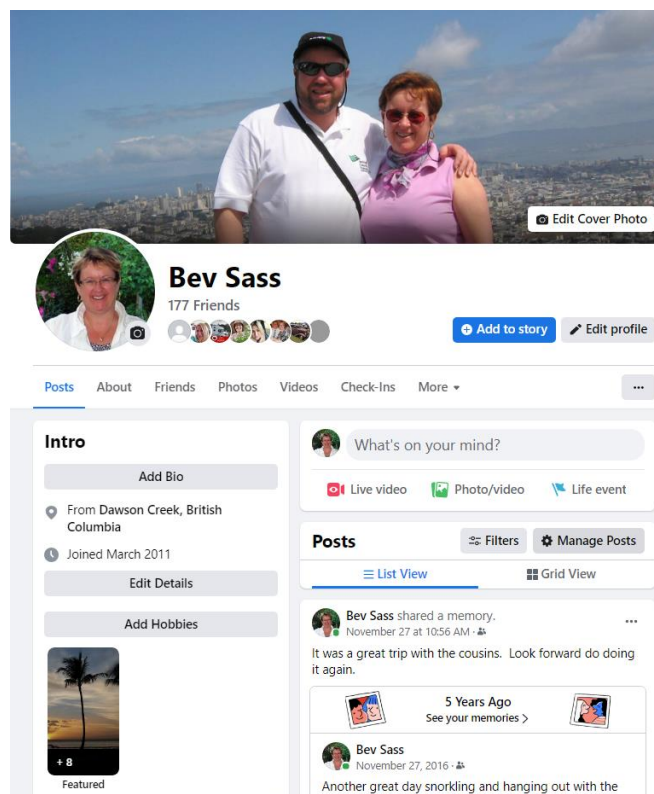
Edit Cover Photo

Bev Sass
177 Friends

Add to story
Edit profile

Posts About Friends Photos Videos Check-Ins More ▾

...

Intro

Add Bio

From Dawson Creek, British Columbia

Joined March 2011

Edit Details

Add Hobbies

+ 8

Featured

What's on your mind?

Live video Photo/video Life event

Posts

Filters Manage Posts

List View Grid View

Bev Sass shared a memory.
November 27 at 10:56 AM ·

...

It was a great trip with the cousins. Look forward do doing it again.

5 Years Ago
See your memories >

Bev Sass
November 27, 2016 ·

Another great day snorkling and hanging out with the